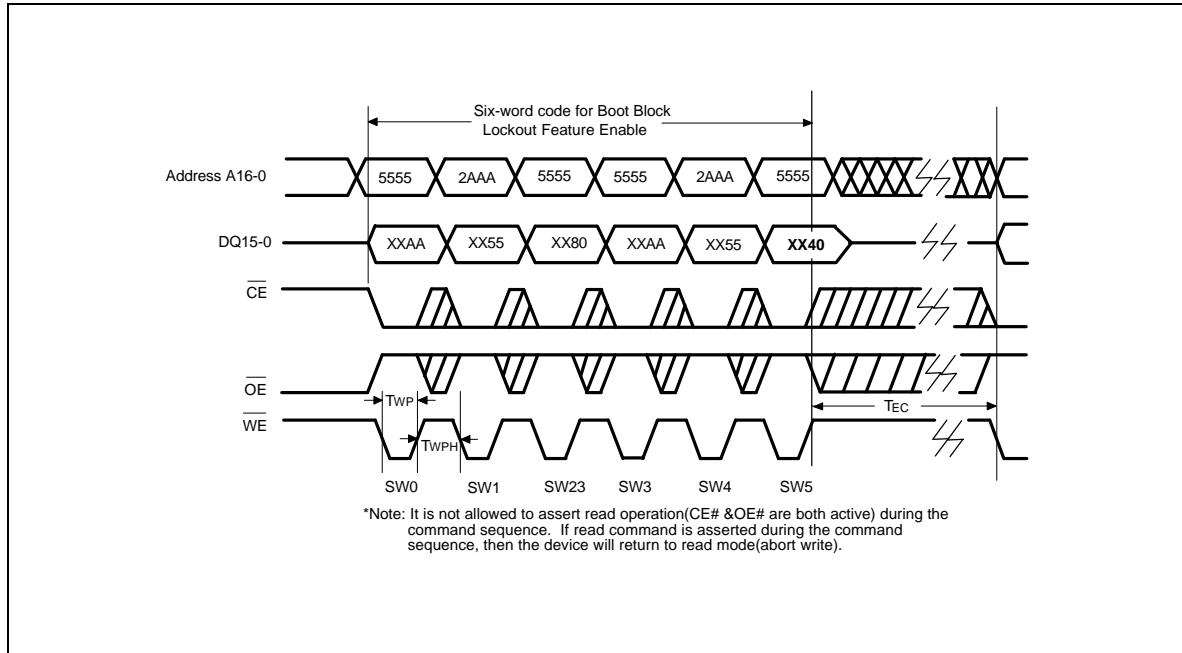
Six-word code for Boot Block Lockout Feature Enable

Address A16-0

5555 2AAA 5555 5555 2AAA 5555

DQ15-0

XXAA XX55 XX80 XXAA XX55 **XX40**

$\overline{CE}$

$\overline{OE}$

$T_{WP}$

$\overline{WE}$

$T_{WPH}$

$T_{EC}$

SW0 SW1 SW23 SW3 SW4 SW5

*Note: It is not allowed to assert read operation(CE# &OE# are both active) during the command sequence. If read command is asserted during the command sequence, then the device will return to read mode(abort write).